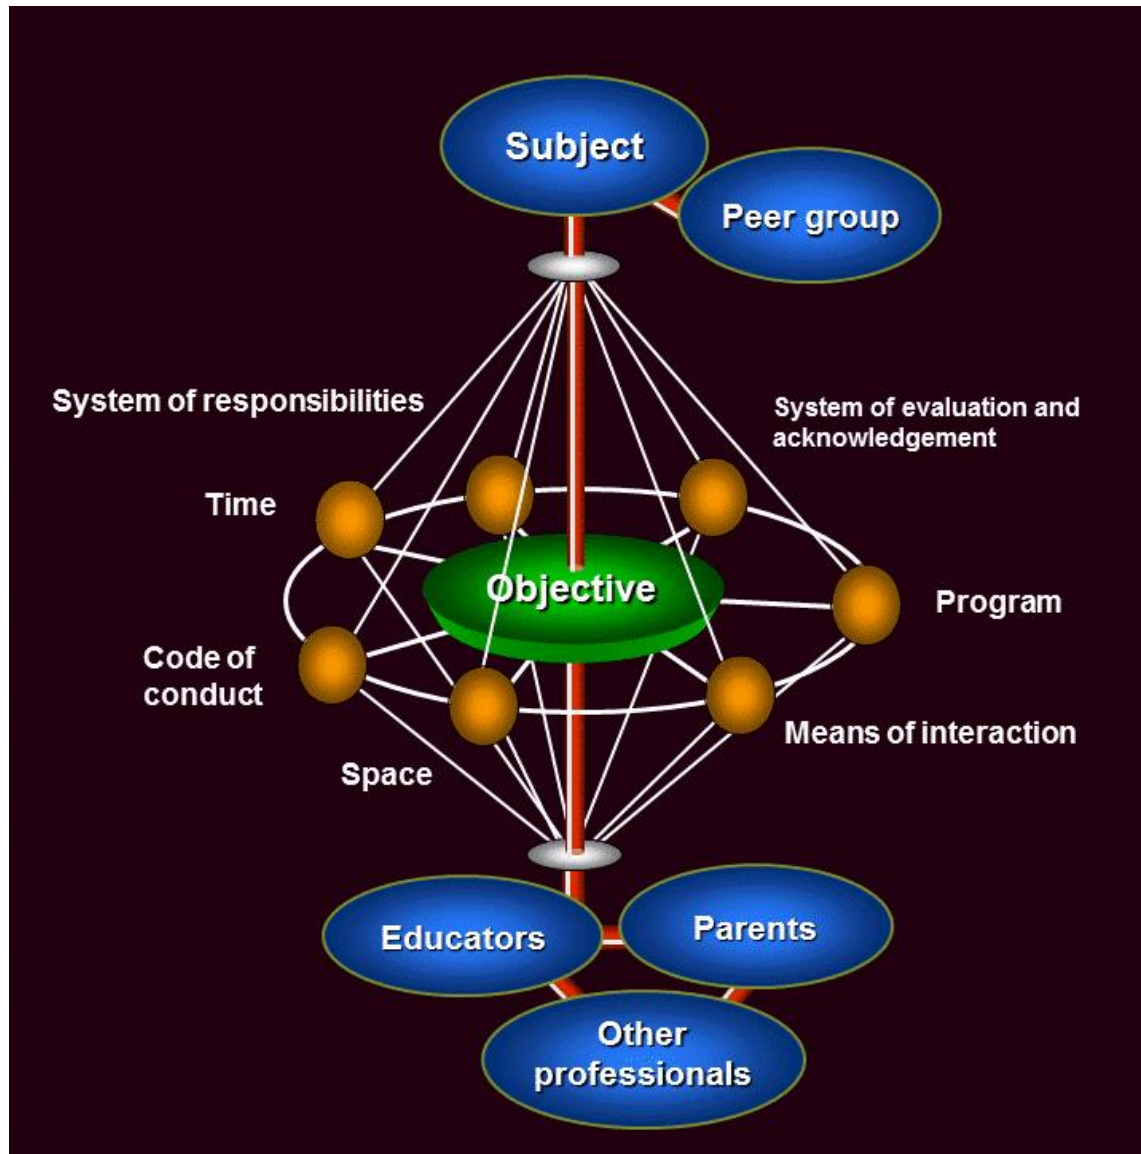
Subject

Peer group

System of responsibilities

System of evaluation and acknowledgement

Time

Objective

Program

Code of conduct

Means of interaction

Space

Educators

Parents

Other professionals